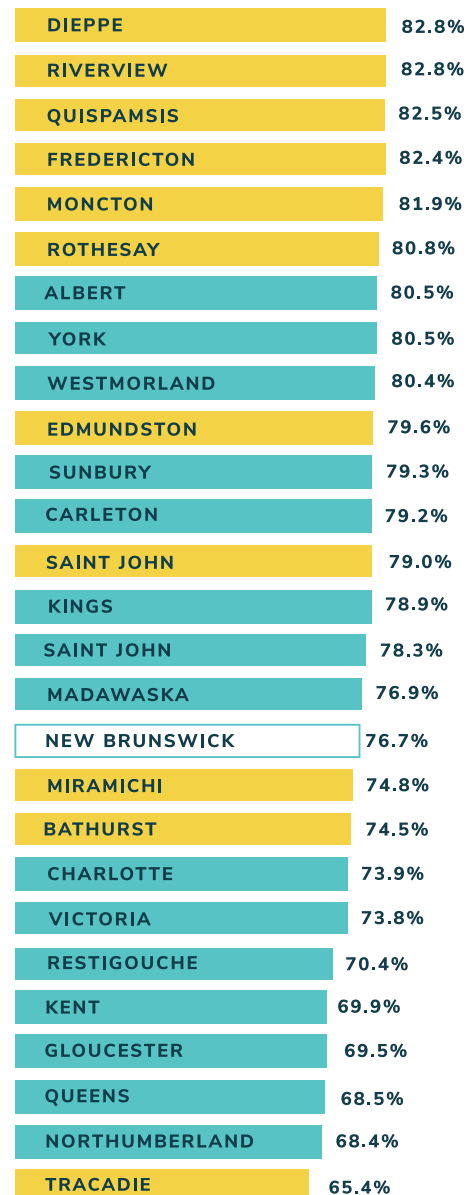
DIEPPE 82.8%
RIVERVIEW 82.8%
QUISPAMSIS 82.5%
FREDERICTON 82.4%
MONCTON 81.9%
ROTHESAY 80.8%
ALBERT 80.5%
YORK 80.5%
WESTMORLAND 80.4%
EDMUNDSTON 79.6%
SUNBURY 79.3%
CARLETON 79.2%
SAINT JOHN 79.0%
KINGS 78.9%
SAINT JOHN 78.3%
MADAWASKA 76.9%
NEW BRUNSWICK 76.7%
MIRAMICHI 74.8%
BATHURST 74.5%
CHARLOTTE 73.9%
VICTORIA 73.8%
RESTIGOUCHE 70.4%
KENT 69.9%
GLOUCESTER 69.5%
QUEENS 68.5%
NORTHUMBERLAND 68.4%
TRACADIE 65.4%